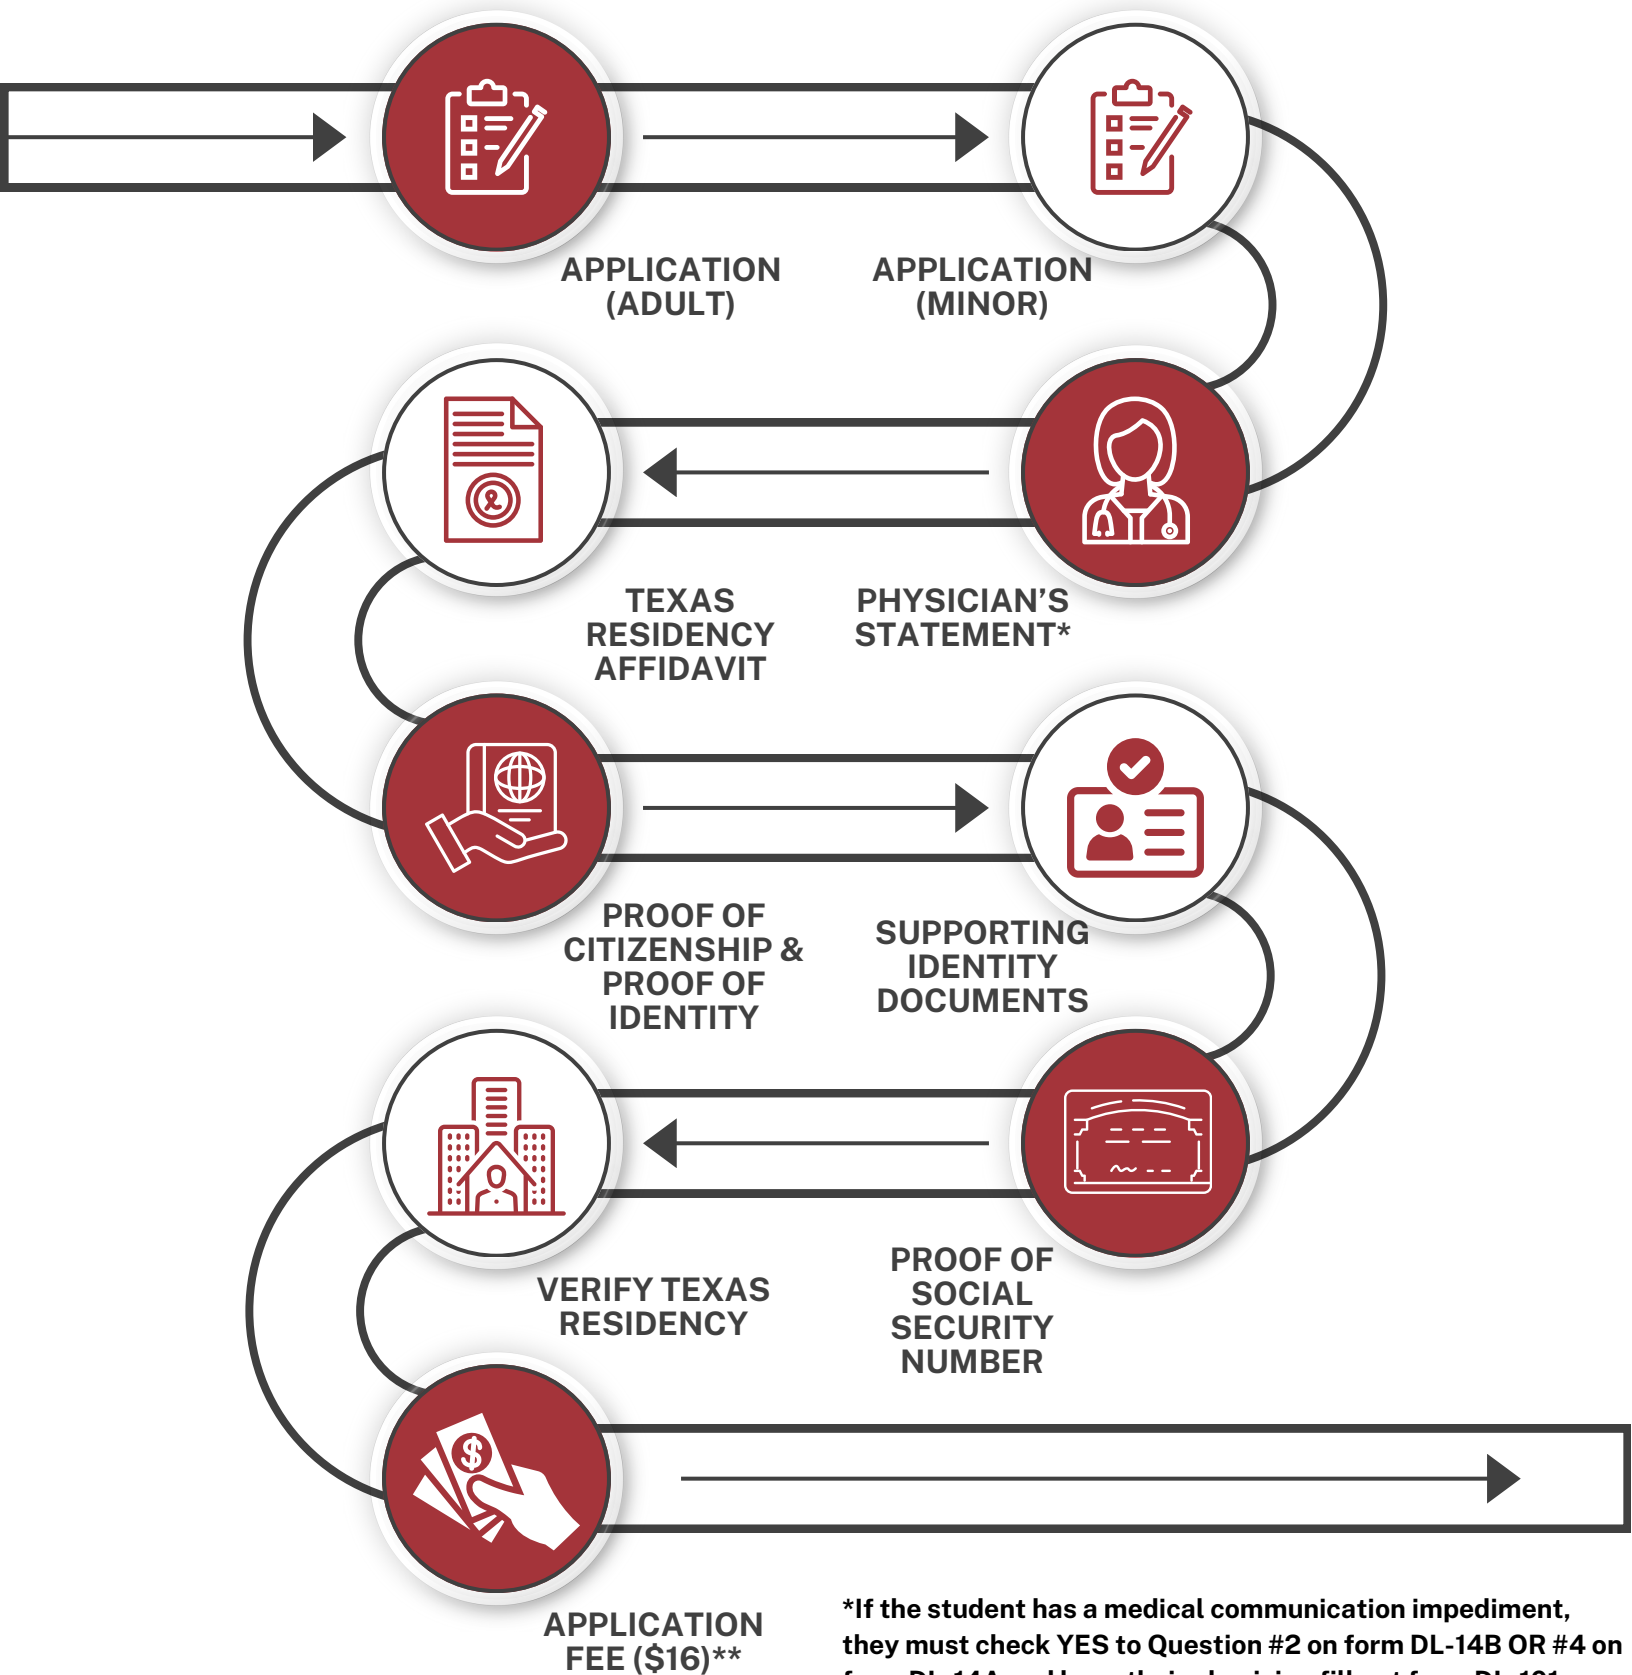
APPLICATION (ADULT)

APPLICATION (MINOR)

TEXAS RESIDENCY AFFIDAVIT

PHYSICIAN'S STATEMENT*

PROOF OF CITIZENSHIP & PROOF OF IDENTITY

SUPPORTING IDENTITY DOCUMENTS

VERIFY TEXAS RESIDENCY

PROOF OF SOCIAL SECURITY NUMBER

APPLICATION FEE ($16)**

*If the student has a medical communication impediment, they must check YES to Question #2 on form DL-14B OR #4 on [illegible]